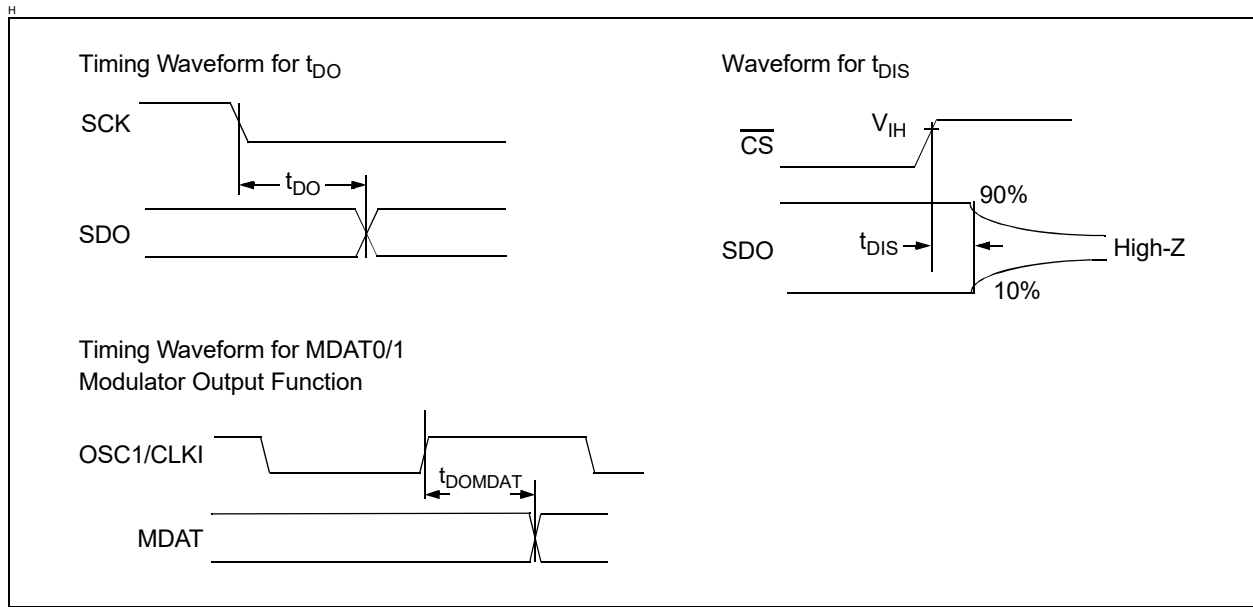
H

Timing Waveform for $t_{DO}$

SCK

$t_{DO}$

SDO

Waveform for $t_{DIS}$

$\overline{CS}$

$V_{IH}$

90%

SDO

$t_{DIS}$

High-Z

10%

Timing Waveform for MDAT0/1 Modulator Output Function

OSC1/CLKI

$t_{DOMDAT}$

MDAT